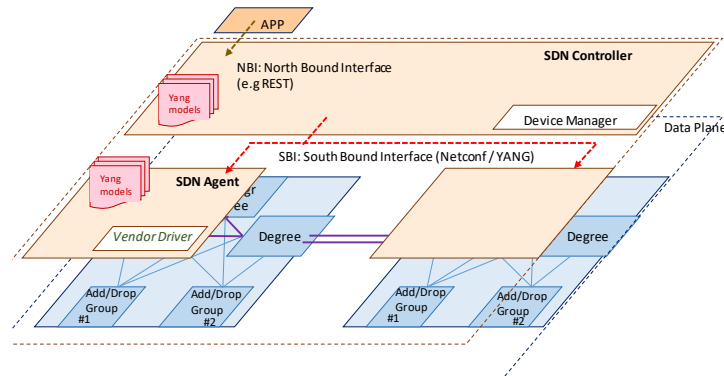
APP

SDN Controller

NBI: North Bound Interface (e.g REST)

Yang models

Device Manager

Data Plane

SBI: South Bound Interface (Netconf / YANG)

Yang models

SDN Agent

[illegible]ee

Vendor Driver

Degree

Degree

Add/Drop Group #1

Add/Drop Group #2

Add/Drop Group #1

Add/Drop Group #2